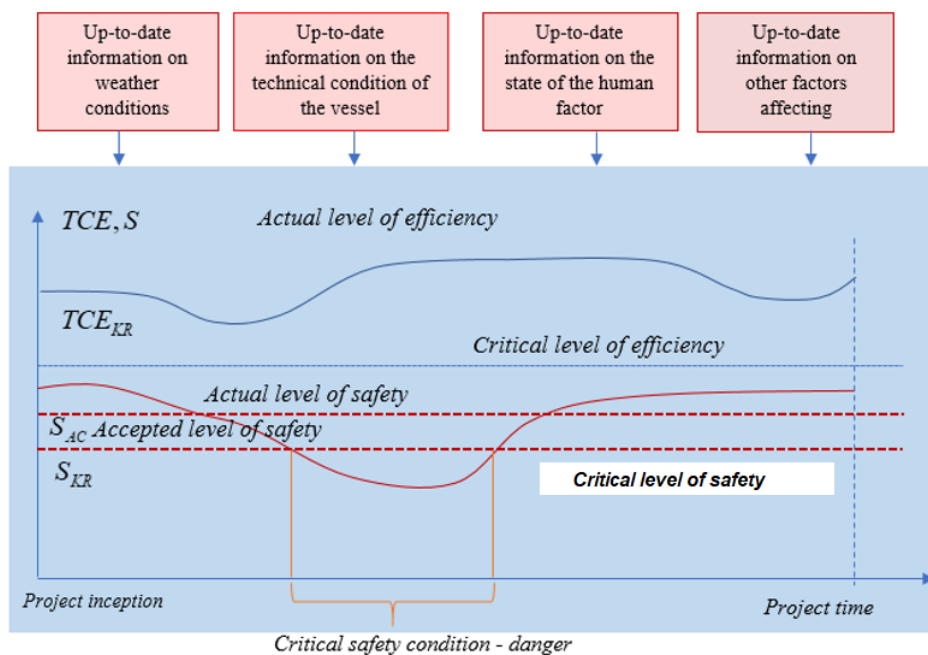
Up-to-date information on weather conditions

Up-to-date information on the technical condition of the vessel

Up-to-date information on the state of the human factor

Up-to-date information on other factors affecting

$TCE, S$

Actual level of efficiency

$TCE_{KR}$

Critical level of efficiency

Actual level of safety

$S_{AC}$ Accepted level of safety

$S_{KR}$

Critical level of safety

Project inception

Project time

Critical safety condition - danger